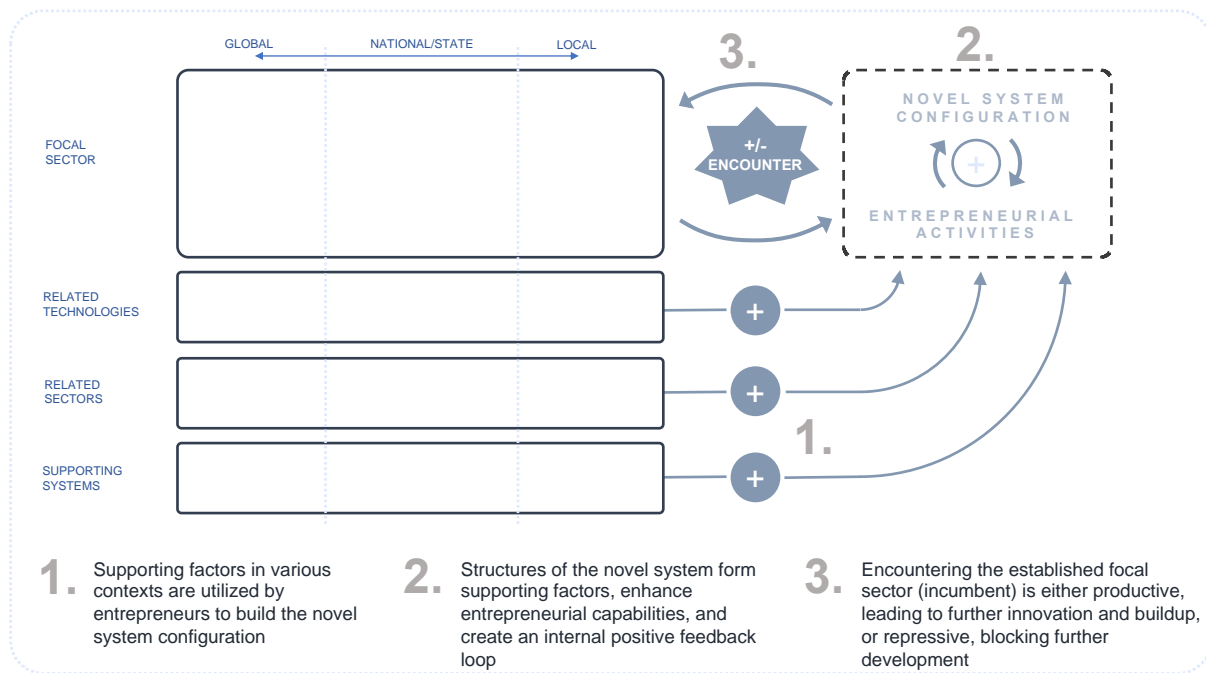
GLOBAL NATIONAL/STATE LOCAL

3.

2.

NOVEL SYSTEM CONFIGURATION

+

ENTREPRENEURIAL ACTIVITIES

FOCAL SECTOR

+/- ENCOUNTER

RELATED TECHNOLOGIES

+

RELATED SECTORS

+

1.

SUPPORTING SYSTEMS

+

1. Supporting factors in various contexts are utilized by entrepreneurs to build the novel system configuration

2. Structures of the novel system form supporting factors, enhance entrepreneurial capabilities, and create an internal positive feedback loop

3. Encountering the established focal sector (incumbent) is either productive, leading to further innovation and buildup, or repressive, blocking further development